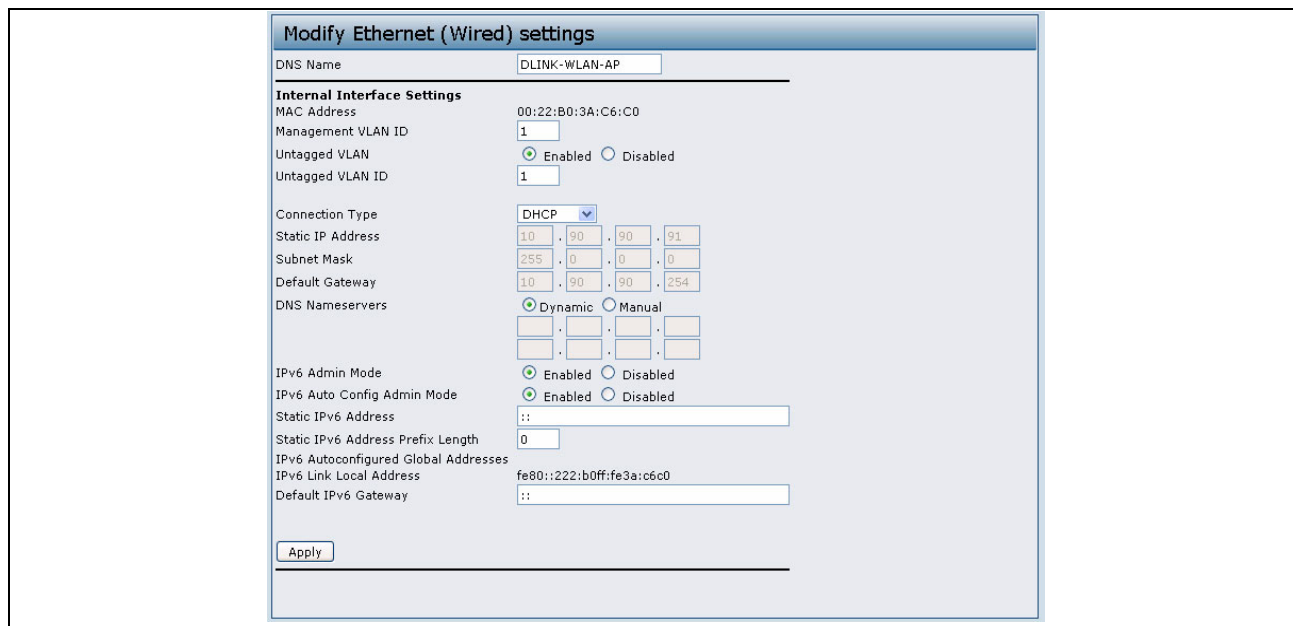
Modify Ethernet (Wired) settings

DNS Name DLINK-WLAN-AP

Internal Interface Settings
MAC Address 00:22:B0:3A:C6:C0
Management VLAN ID 1
Untagged VLAN Enabled Disabled
Untagged VLAN ID 1

Connection Type DHCP
Static IP Address 10 . 90 . 90 . 91
Subnet Mask 255 . 0 . 0 . 0
Default Gateway 10 . 90 . 90 . 254
DNS Nameservers Dynamic Manual

IPv6 Admin Mode Enabled Disabled
IPv6 Auto Config Admin Mode Enabled Disabled
Static IPv6 Address ::
Static IPv6 Address Prefix Length 0
IPv6 Autoconfigured Global Addresses
IPv6 Link Local Address fe80::222:b0ff:fe3a:c6c0
Default IPv6 Gateway ::

Apply